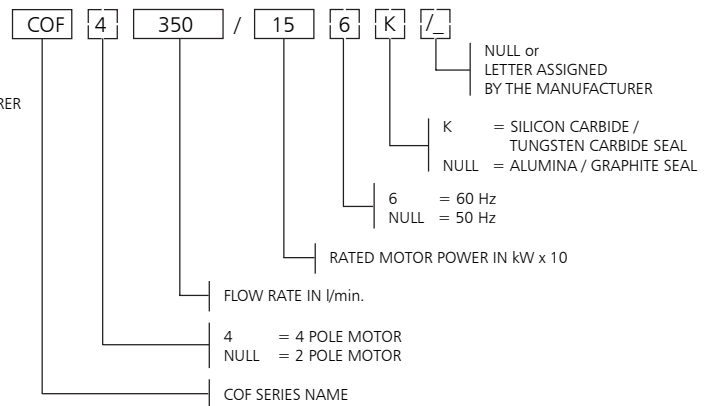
COF 4 350 / 15 6 K /_

RER

NULL or
LETTER ASSIGNED
BY THE MANUFACTURER

K = SILICON CARBIDE / TUNGSTEN CARBIDE SEAL
NULL = ALUMINA / GRAPHITE SEAL

6 = 60 Hz
NULL = 50 Hz

RATED MOTOR POWER IN kW x 10

FLOW RATE IN l/min.

4 = 4 POLE MOTOR
NULL = 2 POLE MOTOR

COF SERIES NAME